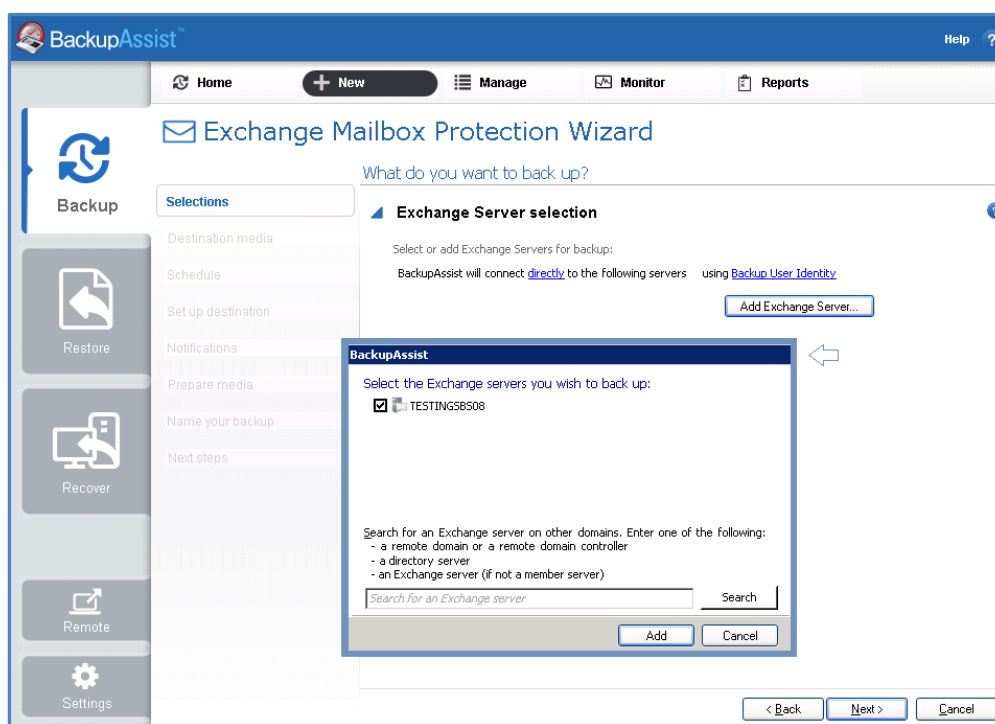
BackupAssist™

Help ?

Home

New

Manage

Monitor

Reports

Backup

Restore

Recover

Remote

Settings

Exchange Mailbox Protection Wizard

What do you want to back up?

Selections

Destination media

Schedule

Set up destination

Notifications

Prepare media

Name your backup

Next steps

Exchange Server selection

Select or add Exchange Servers for backup:

BackupAssist will connect directly to the following servers using Backup User Identity

Add Exchange Server...

BackupAssist

Select the Exchange servers you wish to back up:

TESTINGSBS08

Search for an Exchange server on other domains. Enter one of the following:
- a remote domain or a remote domain controller
- a directory server
- an Exchange server (if not a member server)

Search for an Exchange server

Search

Add

Cancel

< Back

Next >

Cancel